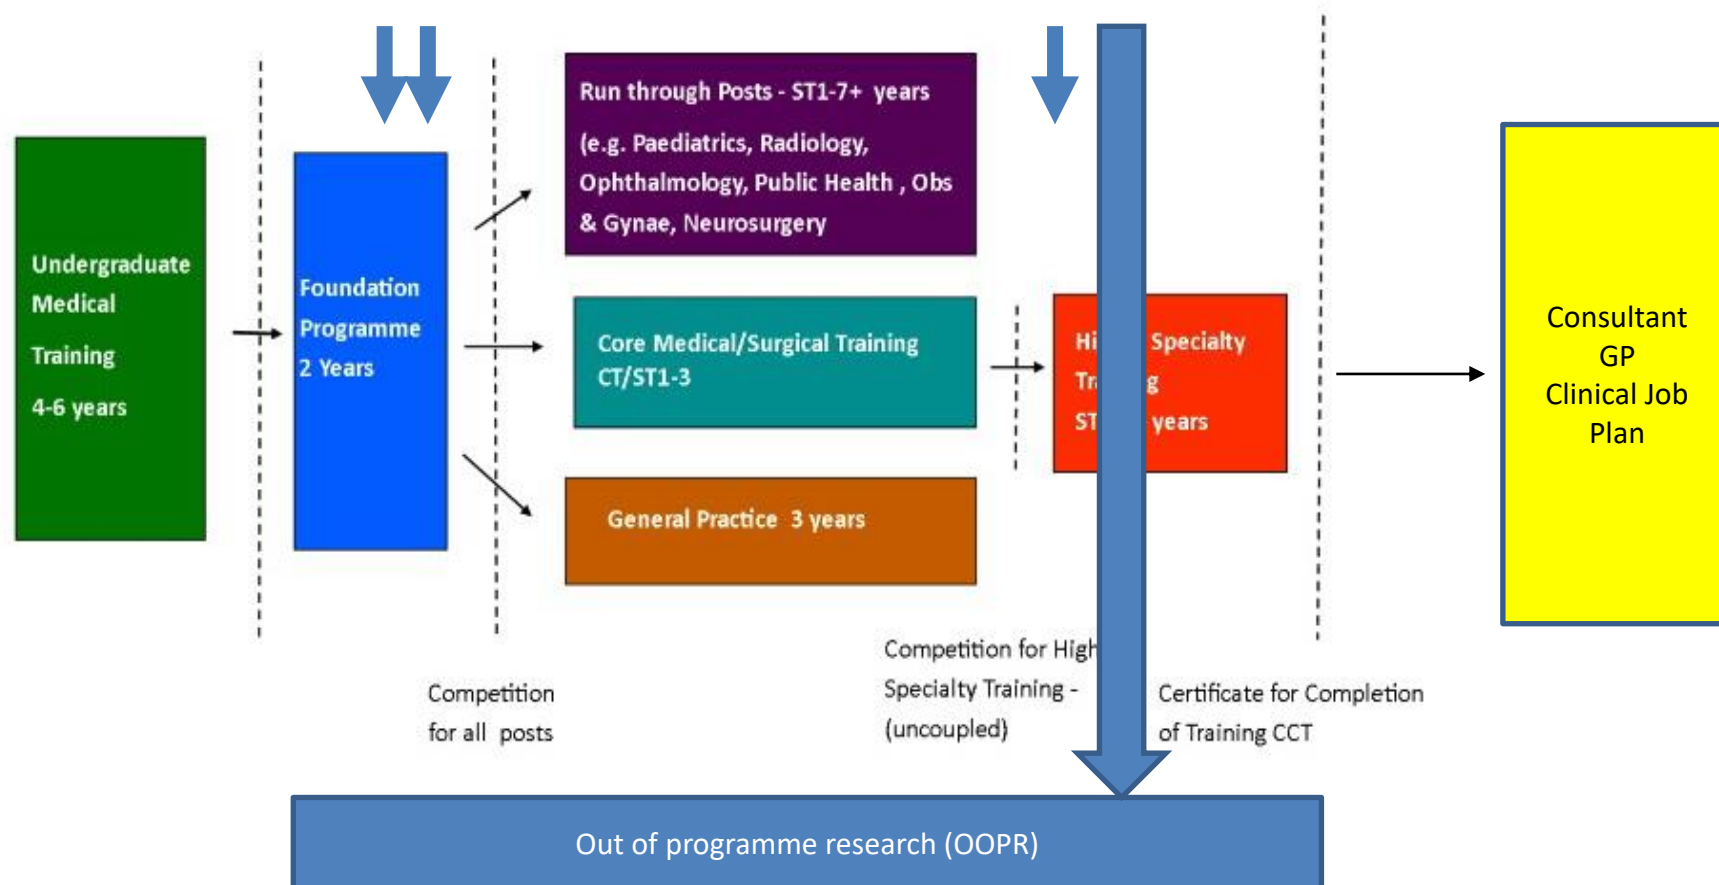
Undergraduate Medical Training

4-6 years

Foundation Programme 2 Years

Run through Posts - ST1-7+ years

(e.g. Paediatrics, Radiology, Ophthalmology, Public Health , Obs & Gynae, Neurosurgery

Core Medical/Surgical Training CT/ST1-3

General Practice 3 years

Hi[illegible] Specialty Tr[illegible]g ST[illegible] years

Consultant GP Clinical Job Plan

Competition for all posts

Competition for High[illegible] Specialty Training - (uncoupled)

Certificate for Completion of Training CCT

Out of programme research (OOPR)